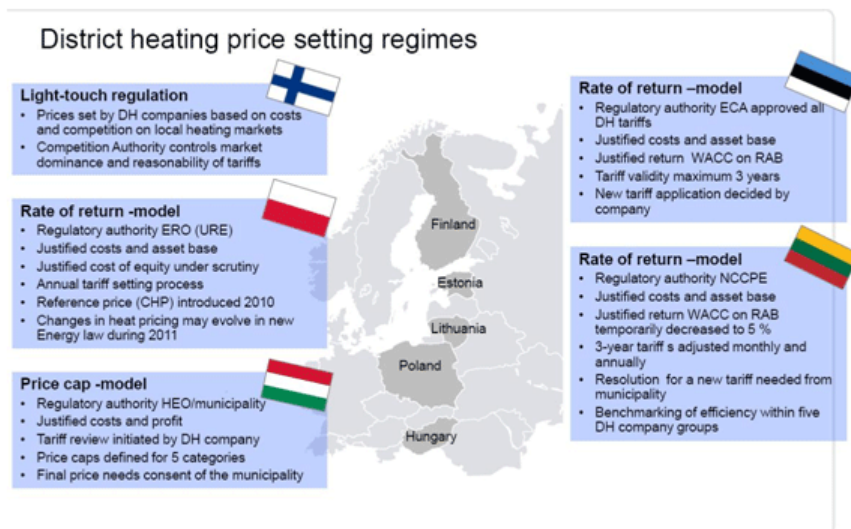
District heating price setting regimes

Light-touch regulation
- Prices set by DH companies based on costs and competition on local heating markets
- Competition Authority controls market dominance and reasonability of tariffs

Rate of return -model
- Regulatory authority ERO (URE)
- Justified costs and asset base
- Justified cost of equity under scrutiny
- Annual tariff setting process
- Reference price (CHP) introduced 2010
- Changes in heat pricing may evolve in new Energy law during 2011

Price cap -model
- Regulatory authority HEO/municipality
- Justified costs and profit
- Tariff review initiated by DH company
- Price caps defined for 5 categories
- Final price needs consent of the municipality

Finland

Estonia

Lithuania

Poland

Hungary

Rate of return –model
- Regulatory authority ECA approved all DH tariffs
- Justified costs and asset base
- Justified return WACC on RAB
- Tariff validity maximum 3 years
- New tariff application decided by company

Rate of return –model
- Regulatory authority NCCPE
- Justified costs and asset base
- Justified return WACC on RAB temporarily decreased to 5 %
- 3-year tariff s adjusted monthly and annually
- Resolution for a new tariff needed from municipality
- Benchmarking of efficiency within five DH company groups